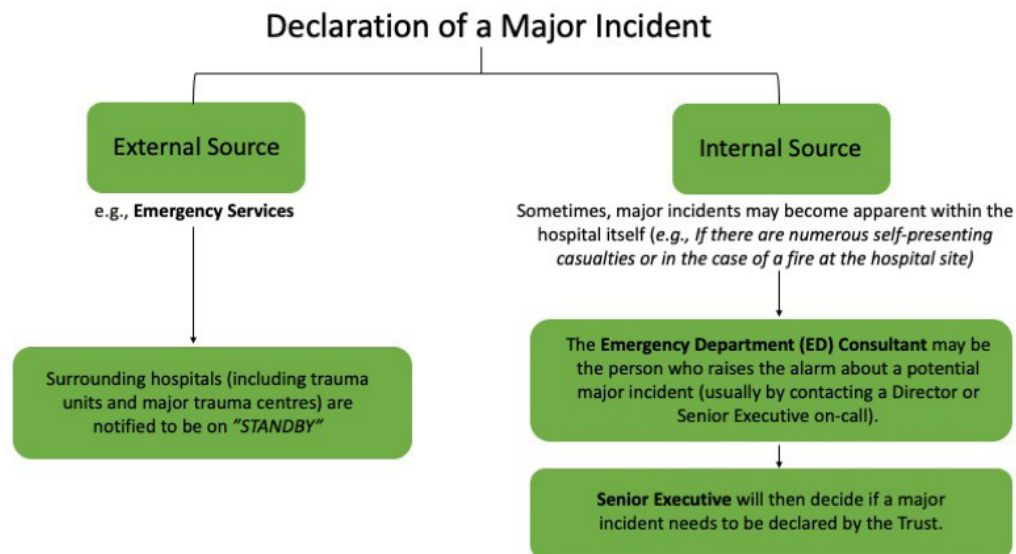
Declaration of a Major Incident

External Source

e.g., **Emergency Services**

Surrounding hospitals (including trauma units and major trauma centres) are notified to be on *"STANDBY"*

Internal Source

Sometimes, major incidents may become apparent within the hospital itself (*e.g., If there are numerous self-presenting casualties or in the case of a fire at the hospital site)*

The **Emergency Department (ED) Consultant** may be the person who raises the alarm about a potential major incident (usually by contacting a Director or Senior Executive on-call).

**Senior Executive** will then decide if a major incident needs to be declared by the Trust.